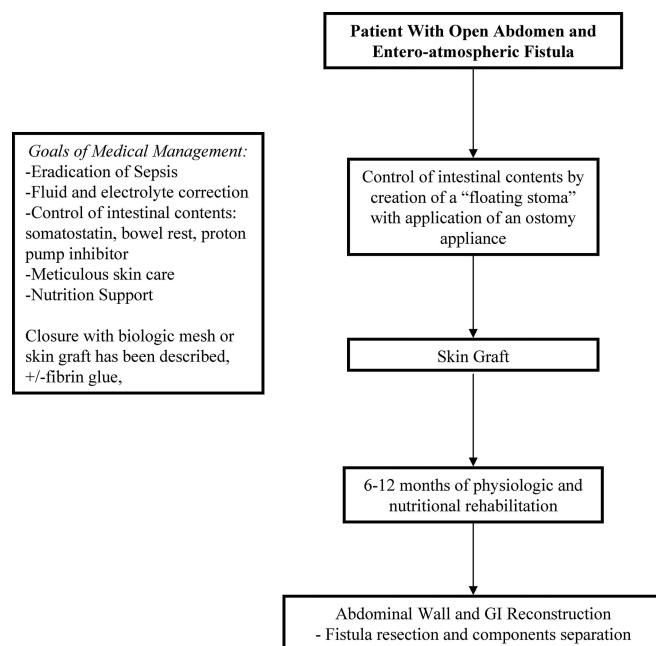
Patient With Open Abdomen and Entero-atmospheric Fistula

Goals of Medical Management:
-Eradication of Sepsis
-Fluid and electrolyte correction
-Control of intestinal contents: somatostatin, bowel rest, proton pump inhibitor
-Meticulous skin care
-Nutrition Support

Closure with biologic mesh or skin graft has been described, +/-fibrin glue,

Control of intestinal contents by creation of a "floating stoma" with application of an ostomy appliance

Skin Graft

6-12 months of physiologic and nutritional rehabilitation

Abdominal Wall and GI Reconstruction
- Fistula resection and components separation